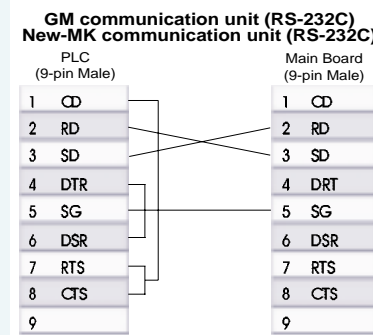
GM communication unit (RS-232C)
New-MK communication unit (RS-232C)

PLC
(9-pin Male)

| | |
|---|---|
| 1 | CD |
| 2 | RD |
| 3 | SD |
| 4 | DTR |
| 5 | SG |
| 6 | DSR |
| 7 | RTS |
| 8 | CTS |
| 9 | |

Main Board
(9-pin Male)

| | |
|---|---|
| 1 | CD |
| 2 | RD |
| 3 | SD |
| 4 | DRT |
| 5 | SG |
| 6 | DSR |
| 7 | RTS |
| 8 | CTS |
| 9 | |